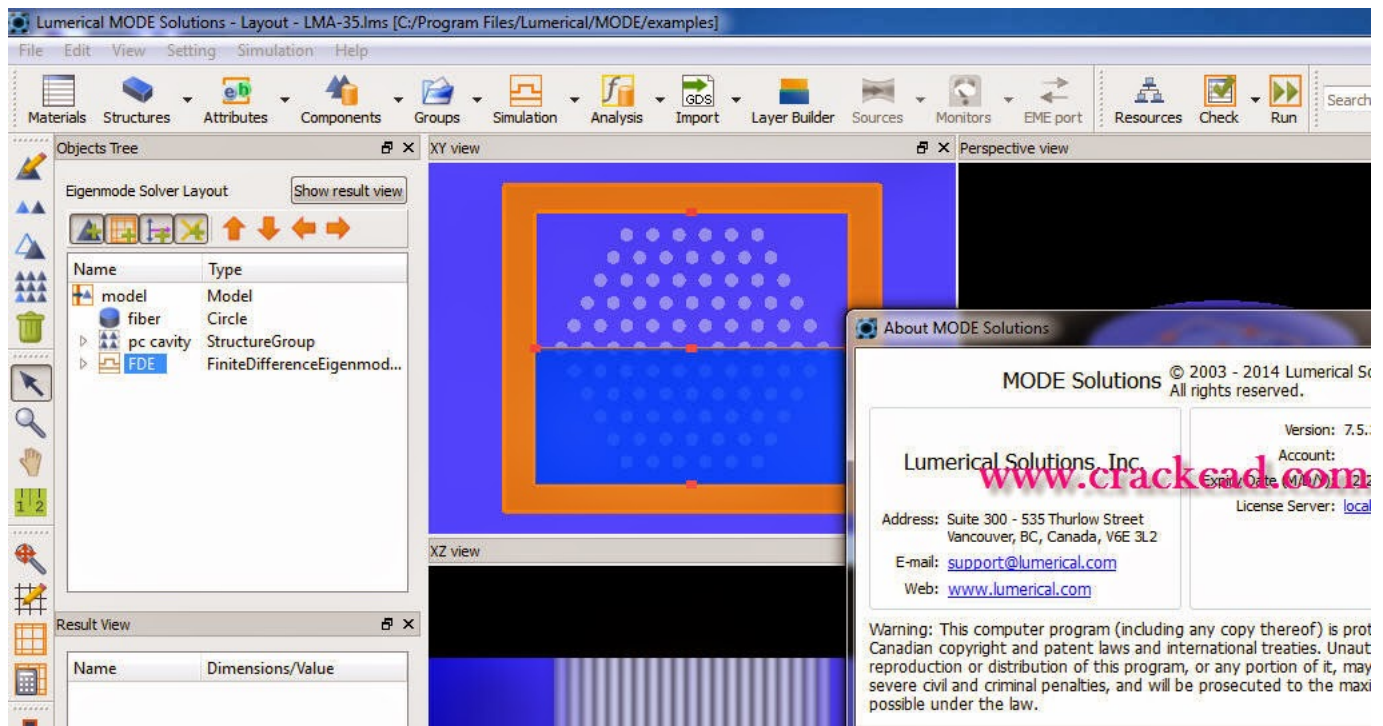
Lumerical MODE Solutions - Layout - LMA-35.lms [C:/Program Files/Lumerical/MODE/examples]

File Edit View Setting Simulation Help

Materials Structures Attributes Components Groups Simulation Analysis Import Layer Builder Sources Monitors EME port Resources Check Run Search

Objects Tree

Eigenmode Solver Layout

Show result view

| Name | Type |
|---|---|
| model | Model |
| fiber | Circle |
| pc cavity | StructureGroup |
| FDE | FiniteDifferenceEigenmod... |

Result View

| Name | Dimensions/Value |
|---|---|

XY view

Perspective view

XZ view

About MODE Solutions

MODE Solutions © 2003 - 2014 Lumerical So All rights reserved.

Lumerical Solutions, Inc.

Address: Suite 300 - 535 Thurlow Street Vancouver, BC, Canada, V6E 3L2

E-mail: support@lumerical.com

Web: www.lumerical.com

Version: 7.5.

Account:

Expiry Date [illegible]

License Server: local

www.crackcad.com

Warning: This computer program (including any copy thereof) is prot Canadian copyright and patent laws and international treaties. Unaut reproduction or distribution of this program, or any portion of it, may severe civil and criminal penalties, and will be prosecuted to the maxi possible under the law.